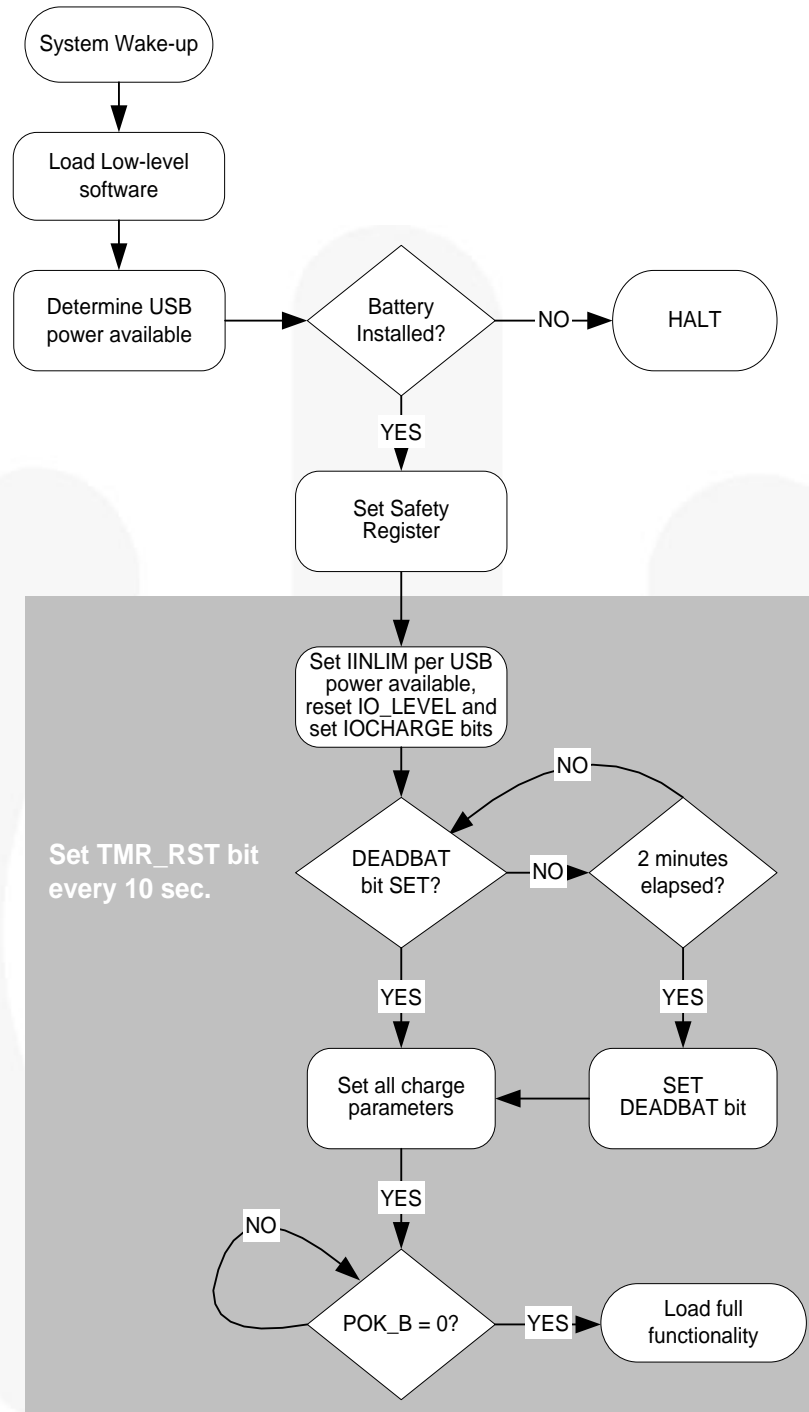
System Wake-up

Load Low-level software

Determine USB power available

Battery Installed?

NO

HALT

YES

Set Safety Register

Set IINLIM per USB power available, reset IO_LEVEL and set IOCHARGE bits

NO

Set TMR_RST bit every 10 sec.

DEADBAT bit SET?

NO

2 minutes elapsed?

YES

YES

Set all charge parameters

SET DEADBAT bit

YES

NO

POK_B = 0?

YES

Load full functionality